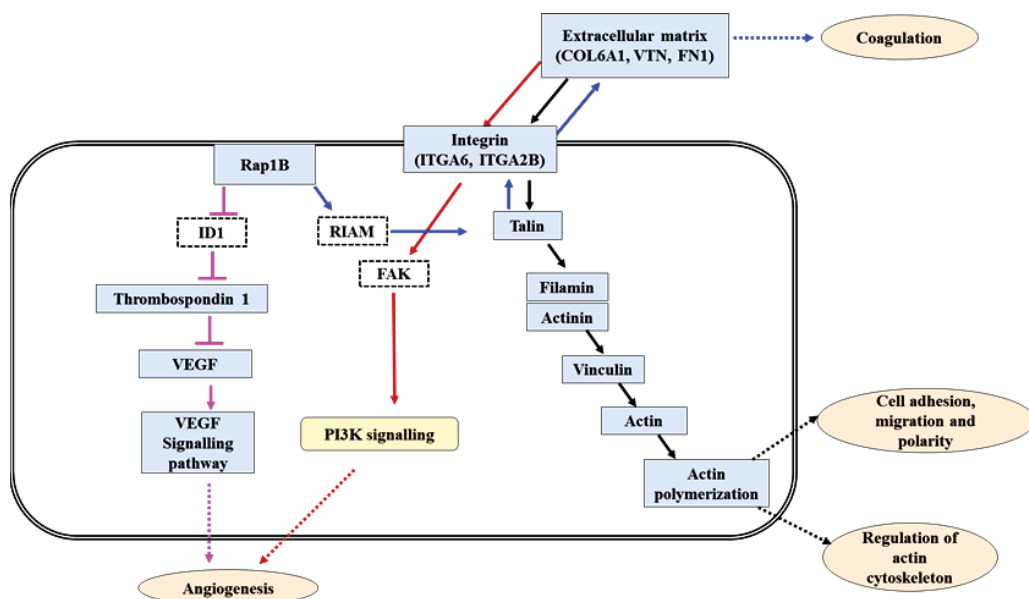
Extracellular matrix (COL6A1, VTN, FN1)

Coagulation

Integrin (ITGA6, ITGA2B)

Rap1B

ID1

RIAM

Talin

FAK

Thrombospondin 1

Filamin

Actinin

VEGF

Vinculin

VEGF Signalling pathway

PI3K signalling

Actin

Cell adhesion, migration and polarity

Actin polymerization

Regulation of actin cytoskeleton

Angiogenesis